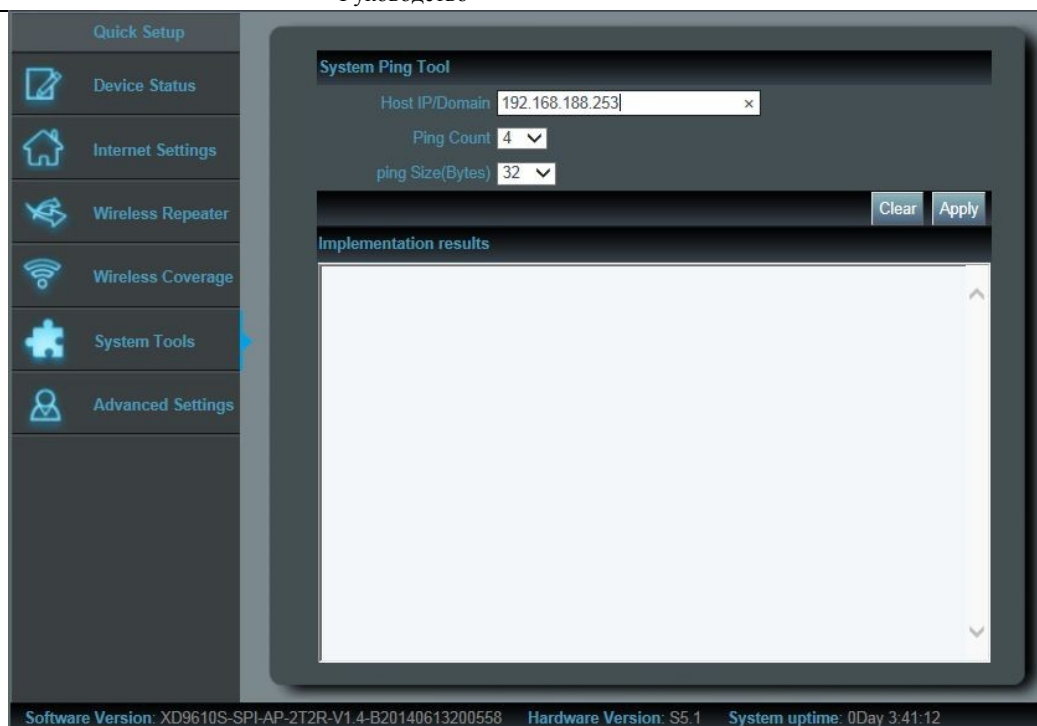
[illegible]

Quick Setup

Device Status

Internet Settings

Wireless Repeater

Wireless Coverage

System Tools

Advanced Settings

System Ping Tool

Host IP/Domain 192.168.188.253 ×

Ping Count 4

ping Size(Bytes) 32

Clear Apply

Implementation results

Software Version: XD9610S-SPI-AP-2T2R-V1.4-B20140613200558 Hardware Version: S5.1 System uptime: 0Day 3:41:12